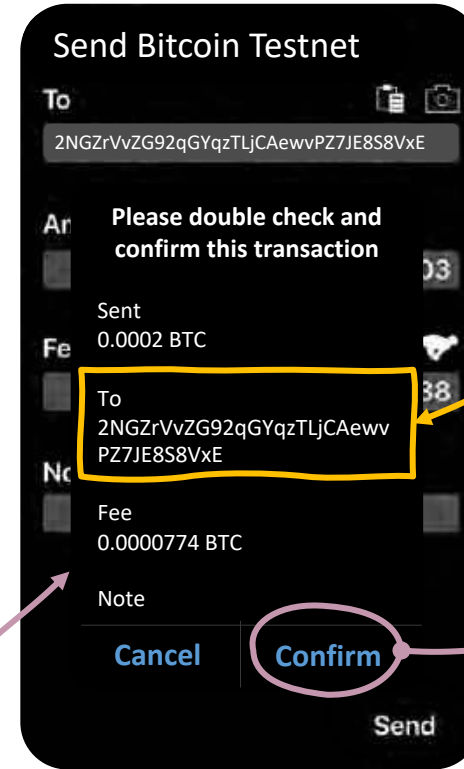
Send Bitcoin Testnet

To

2NGZrVvZG92qGYqzTLjCAewvPZ7JE8S8VxE

Ar

03

Fe

38

No

Please double check and confirm this transaction

Sent
0.0002 BTC

To
2NGZrVvZG92qGYqzTLjCAewvPZ7JE8S8VxE

Fee
0.0000774 BTC

Note

Cancel

Confirm

Send